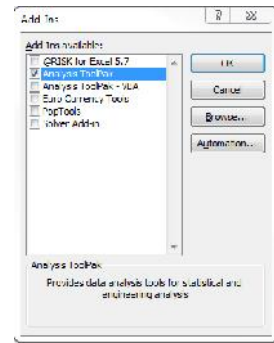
Add-Ins

Add-Ins available:

@RISK for Excel 5.7
Analysis ToolPak
Analysis ToolPak - VBA
Euro Currency Tools
PopTools
Solver Add-in

OK
Cancel
Browse...
Automation...

Analysis ToolPak

Provides data analysis tools for statistical and engineering analysis